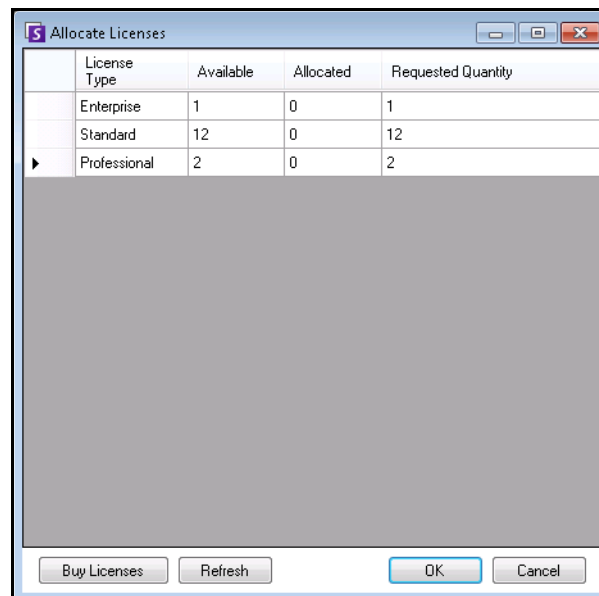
Allocate Licenses

| | License Type | Available | Allocated | Requested Quantity |
|---|---|---|---|---|
| | Enterprise | 1 | 0 | 1 |
| | Standard | 12 | 0 | 12 |
| ▸ | Professional | 2 | 0 | 2 |

Buy Licenses   Refresh   OK   Cancel